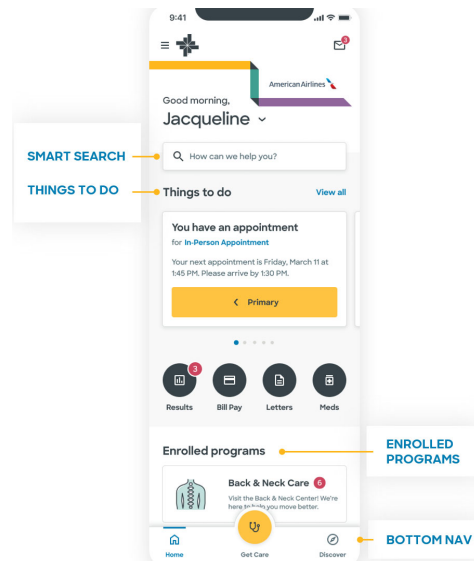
9:41

3

American Airlines

Good morning,

Jacqueline

SMART SEARCH

How can we help you?

THINGS TO DO

Things to do

View all

You have an appointment

for In-Person Appointment

Your next appointment is Friday, March 11 at 1:45 PM. Please arrive by 1:30 PM.

Primary

3

Results

Bill Pay

Letters

Meds

Enrolled programs

ENROLLED PROGRAMS

Back & Neck Care 6

Visit the Back & Neck Center! We're here to help you move better.

Home

Get Care

Discover

BOTTOM NAV